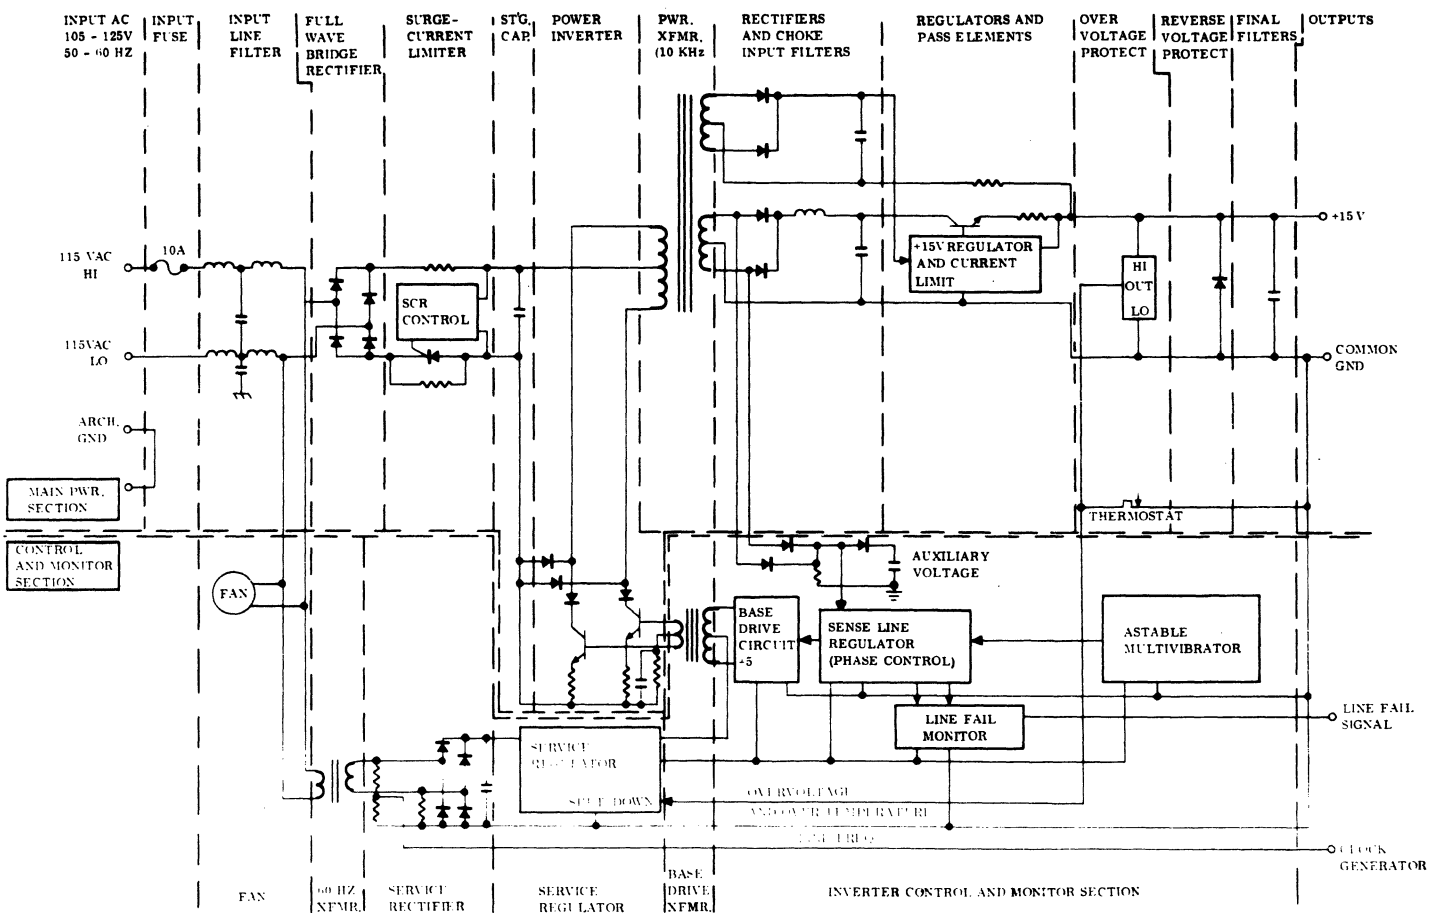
INPUT AC 105 - 125V 50 - 60 HZ

INPUT FUSE

INPUT LINE FILTER

FULL WAVE BRIDGE RECTIFIER

SURGE-CURRENT LIMITER

ST'G. CAP.

POWER INVERTER

PWR. XFMR. (10 KHz)

RECTIFIERS AND CHOKE INPUT FILTERS

REGULATORS AND PASS ELEMENTS

OVER VOLTAGE PROTECT

REVERSE VOLTAGE PROTECT

FINAL FILTERS

OUTPUTS

115 VAC HI

10A

115VAC LO

ARCH. GND

MAIN PWR. SECTION

CONTROL AND MONITOR SECTION

SCR CONTROL

+15V REGULATOR AND CURRENT LIMIT

HI OUT LO

+15 V

COMMON GND

THERMOSTAT

AUXILIARY VOLTAGE

FAN

BASE DRIVE CIRCUIT +5

SENSE LINE REGULATOR (PHASE CONTROL)

ASTABLE MULTIVIBRATOR

LINE FAIL MONITOR

LINE FAIL SIGNAL

SERVICE REGULATOR

SHUT DOWN

OVERVOLTAGE AND OVER TEMPERATURE

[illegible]

CLOCK GENERATOR

FAN

60 HZ XFMR.

SERVICE RECTIFIER

SERVICE REGULATOR

BASE DRIVE XFMR.

INVERTER CONTROL AND MONITOR SECTION